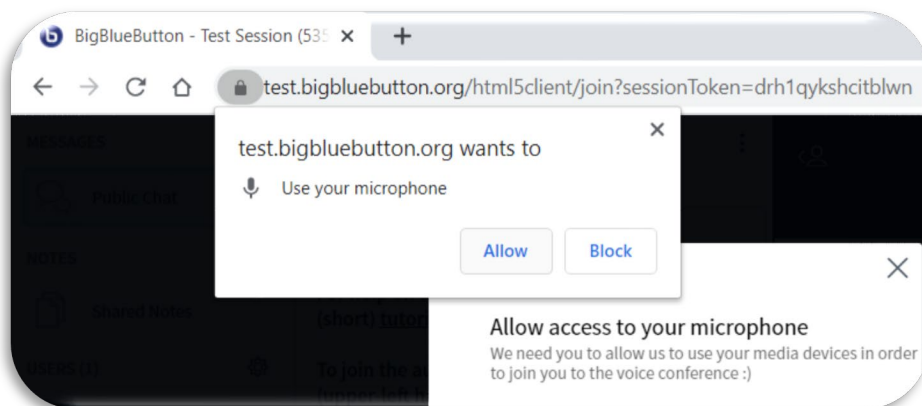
BigBlueButton - Test Session (535

test.bigbluebutton.org/html5client/join?sessionToken=drh1qykshcitblwn

MESSAGES

Public Chat

NOTES

Shared Notes

USERS (1)

test.bigbluebutton.org wants to

Use your microphone

Allow

Block

(short) tuto

To join the a
(upper left

Allow access to your microphone

We need you to allow us to use your media devices in order to join you to the voice conference :)